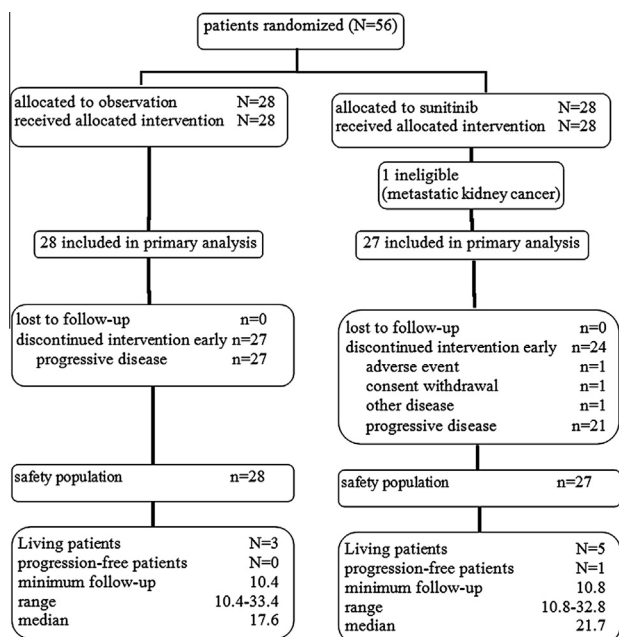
patients randomized (N=56)

allocated to observation N=28
received allocated intervention N=28

28 included in primary analysis

lost to follow-up n=0
discontinued intervention early n=27
progressive disease n=27

safety population n=28

Living patients N=3
progression-free patients N=0
minimum follow-up 10.4
range 10.4-33.4
median 17.6

allocated to sunitinib N=28
received allocated intervention N=28

1 ineligible
(metastatic kidney cancer)

27 included in primary analysis

lost to follow-up n=0
discontinued intervention early n=24
adverse event n=1
consent withdrawal n=1
other disease n=1
progressive disease n=21

safety population n=27

Living patients N=5
progression-free patients N=1
minimum follow-up 10.8
range 10.8-32.8
median 21.7